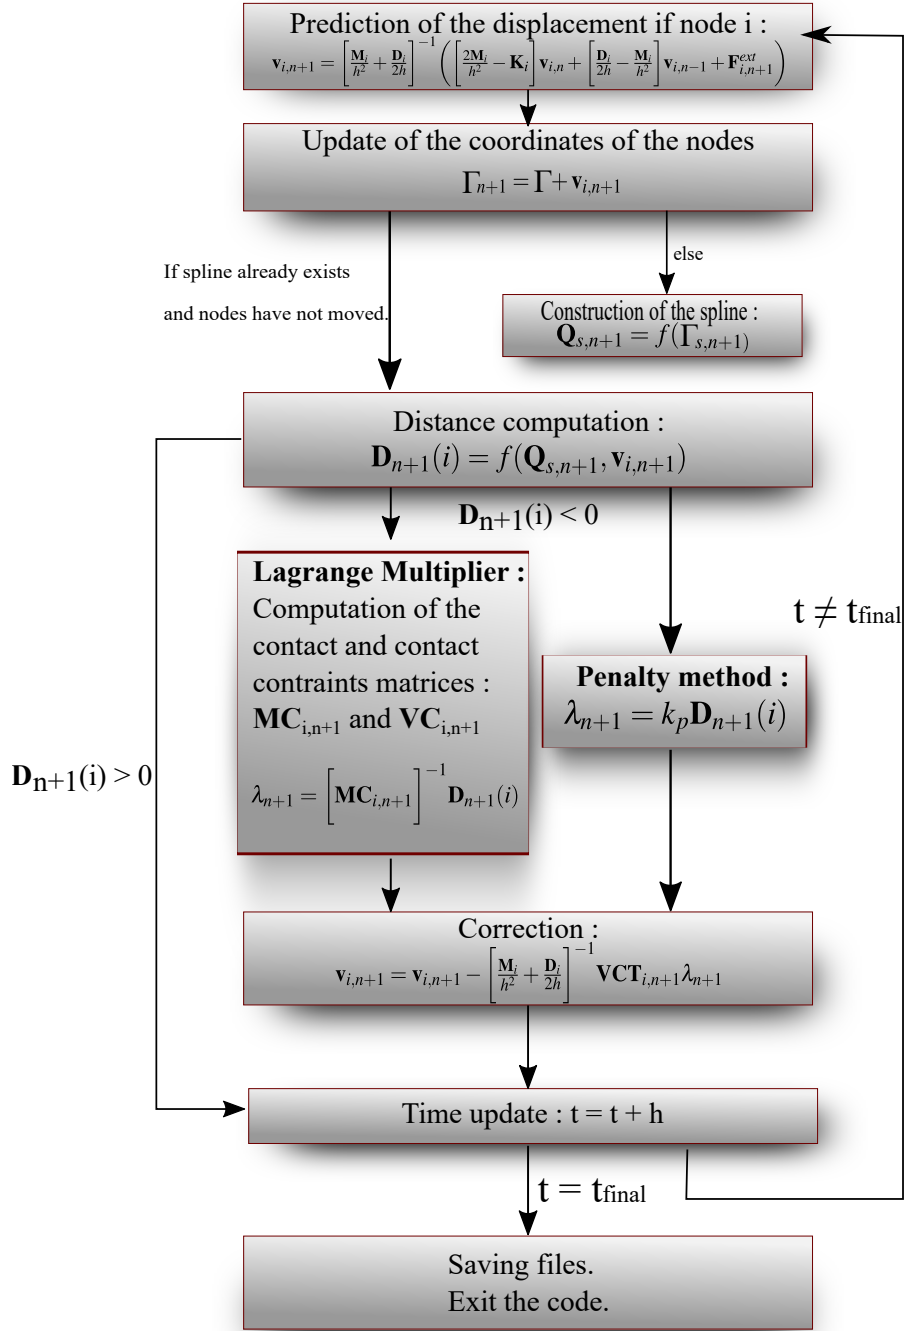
Prediction of the displacement if node i :
$\mathbf{v}_{i,n+1} = \left[\frac{\mathbf{M}_i}{h^2} + \frac{\mathbf{D}_i}{2h}\right]^{-1} \left( \left[\frac{2\mathbf{M}_i}{h^2} - \mathbf{K}_i\right] \mathbf{v}_{i,n} + \left[\frac{\mathbf{D}_i}{2h} - \frac{\mathbf{M}_i}{h^2}\right] \mathbf{v}_{i,n-1} + \mathbf{F}^{ext}_{i,n+1} \right)$

Update of the coordinates of the nodes
$\Gamma_{n+1} = \Gamma + \mathbf{v}_{i,n+1}$

If spline already exists and nodes have not moved.

else

Construction of the spline :
$\mathbf{Q}_{s,n+1} = f(\Gamma_{s,n+1})$

Distance computation :
$\mathbf{D}_{n+1}(i) = f(\mathbf{Q}_{s,n+1}, \mathbf{v}_{i,n+1})$

$\mathbf{D}_{n+1}(i) < 0$

Lagrange Multiplier : Computation of the contact and contact contraints matrices : $\mathbf{MC}_{i,n+1}$ and $\mathbf{VC}_{i,n+1}$

$\lambda_{n+1} = \left[\mathbf{MC}_{i,n+1}\right]^{-1} \mathbf{D}_{n+1}(i)$

$t \neq t_{final}$

Penalty method :
$\lambda_{n+1} = k_p \mathbf{D}_{n+1}(i)$

$\mathbf{D}_{n+1}(i) > 0$

Correction :
$\mathbf{v}_{i,n+1} = \mathbf{v}_{i,n+1} - \left[\frac{\mathbf{M}_i}{h^2} + \frac{\mathbf{D}_i}{2h}\right]^{-1} \mathbf{VCT}_{i,n+1} \lambda_{n+1}$

Time update : t = t + h

$t = t_{final}$

Saving files.
Exit the code.